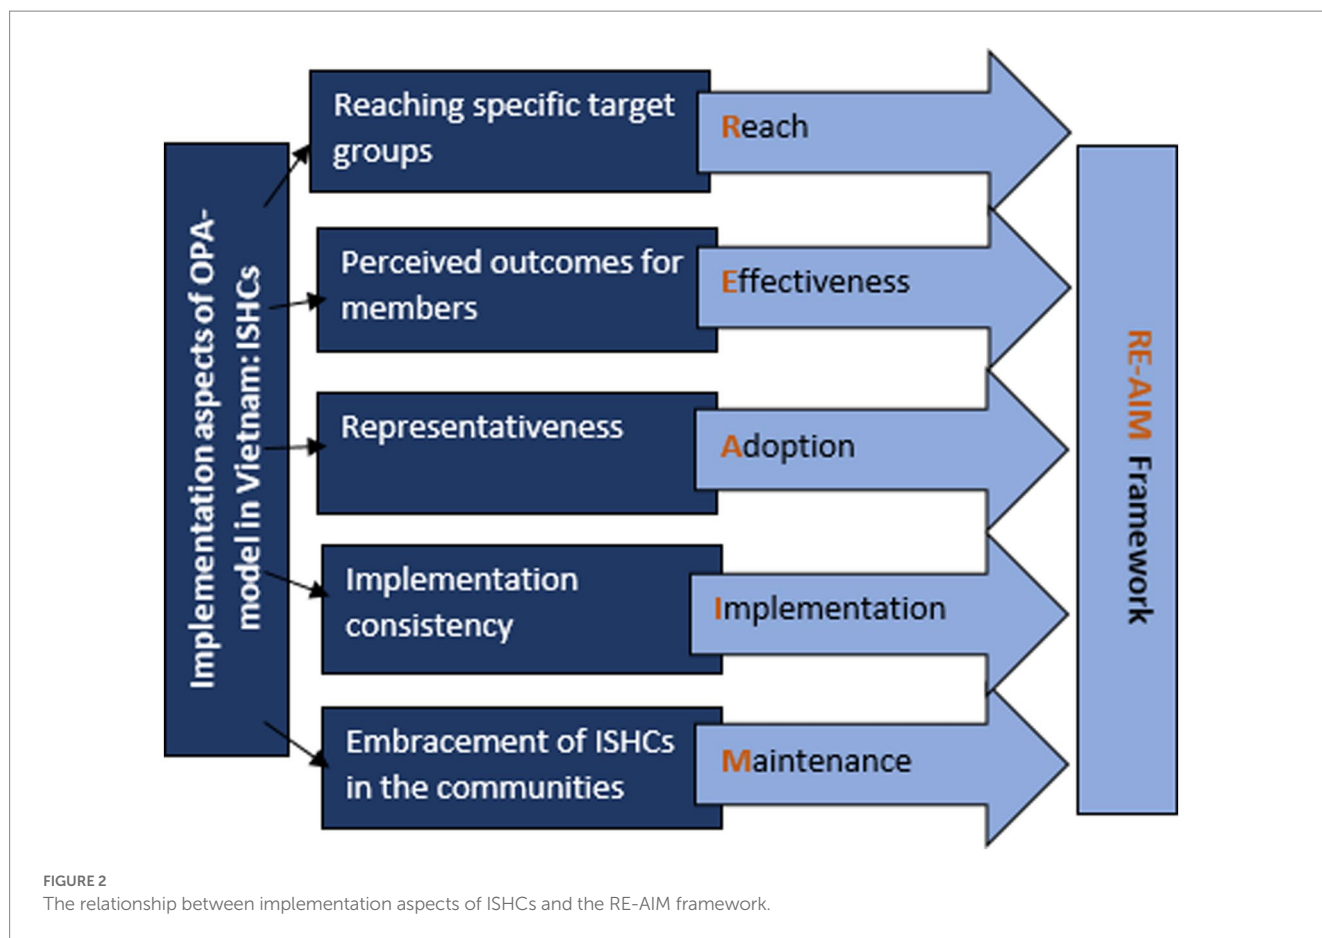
Implementation aspects of OPA-model in Vietnam: ISHCs

Reaching specific target groups

Reach

Perceived outcomes for members

Effectiveness

Representativeness

Adoption

Implementation consistency

Implementation

Embracement of ISHCs in the communities

Maintenance

RE-AIM Framework

FIGURE 2
The relationship between implementation aspects of ISHCs and the RE-AIM framework.